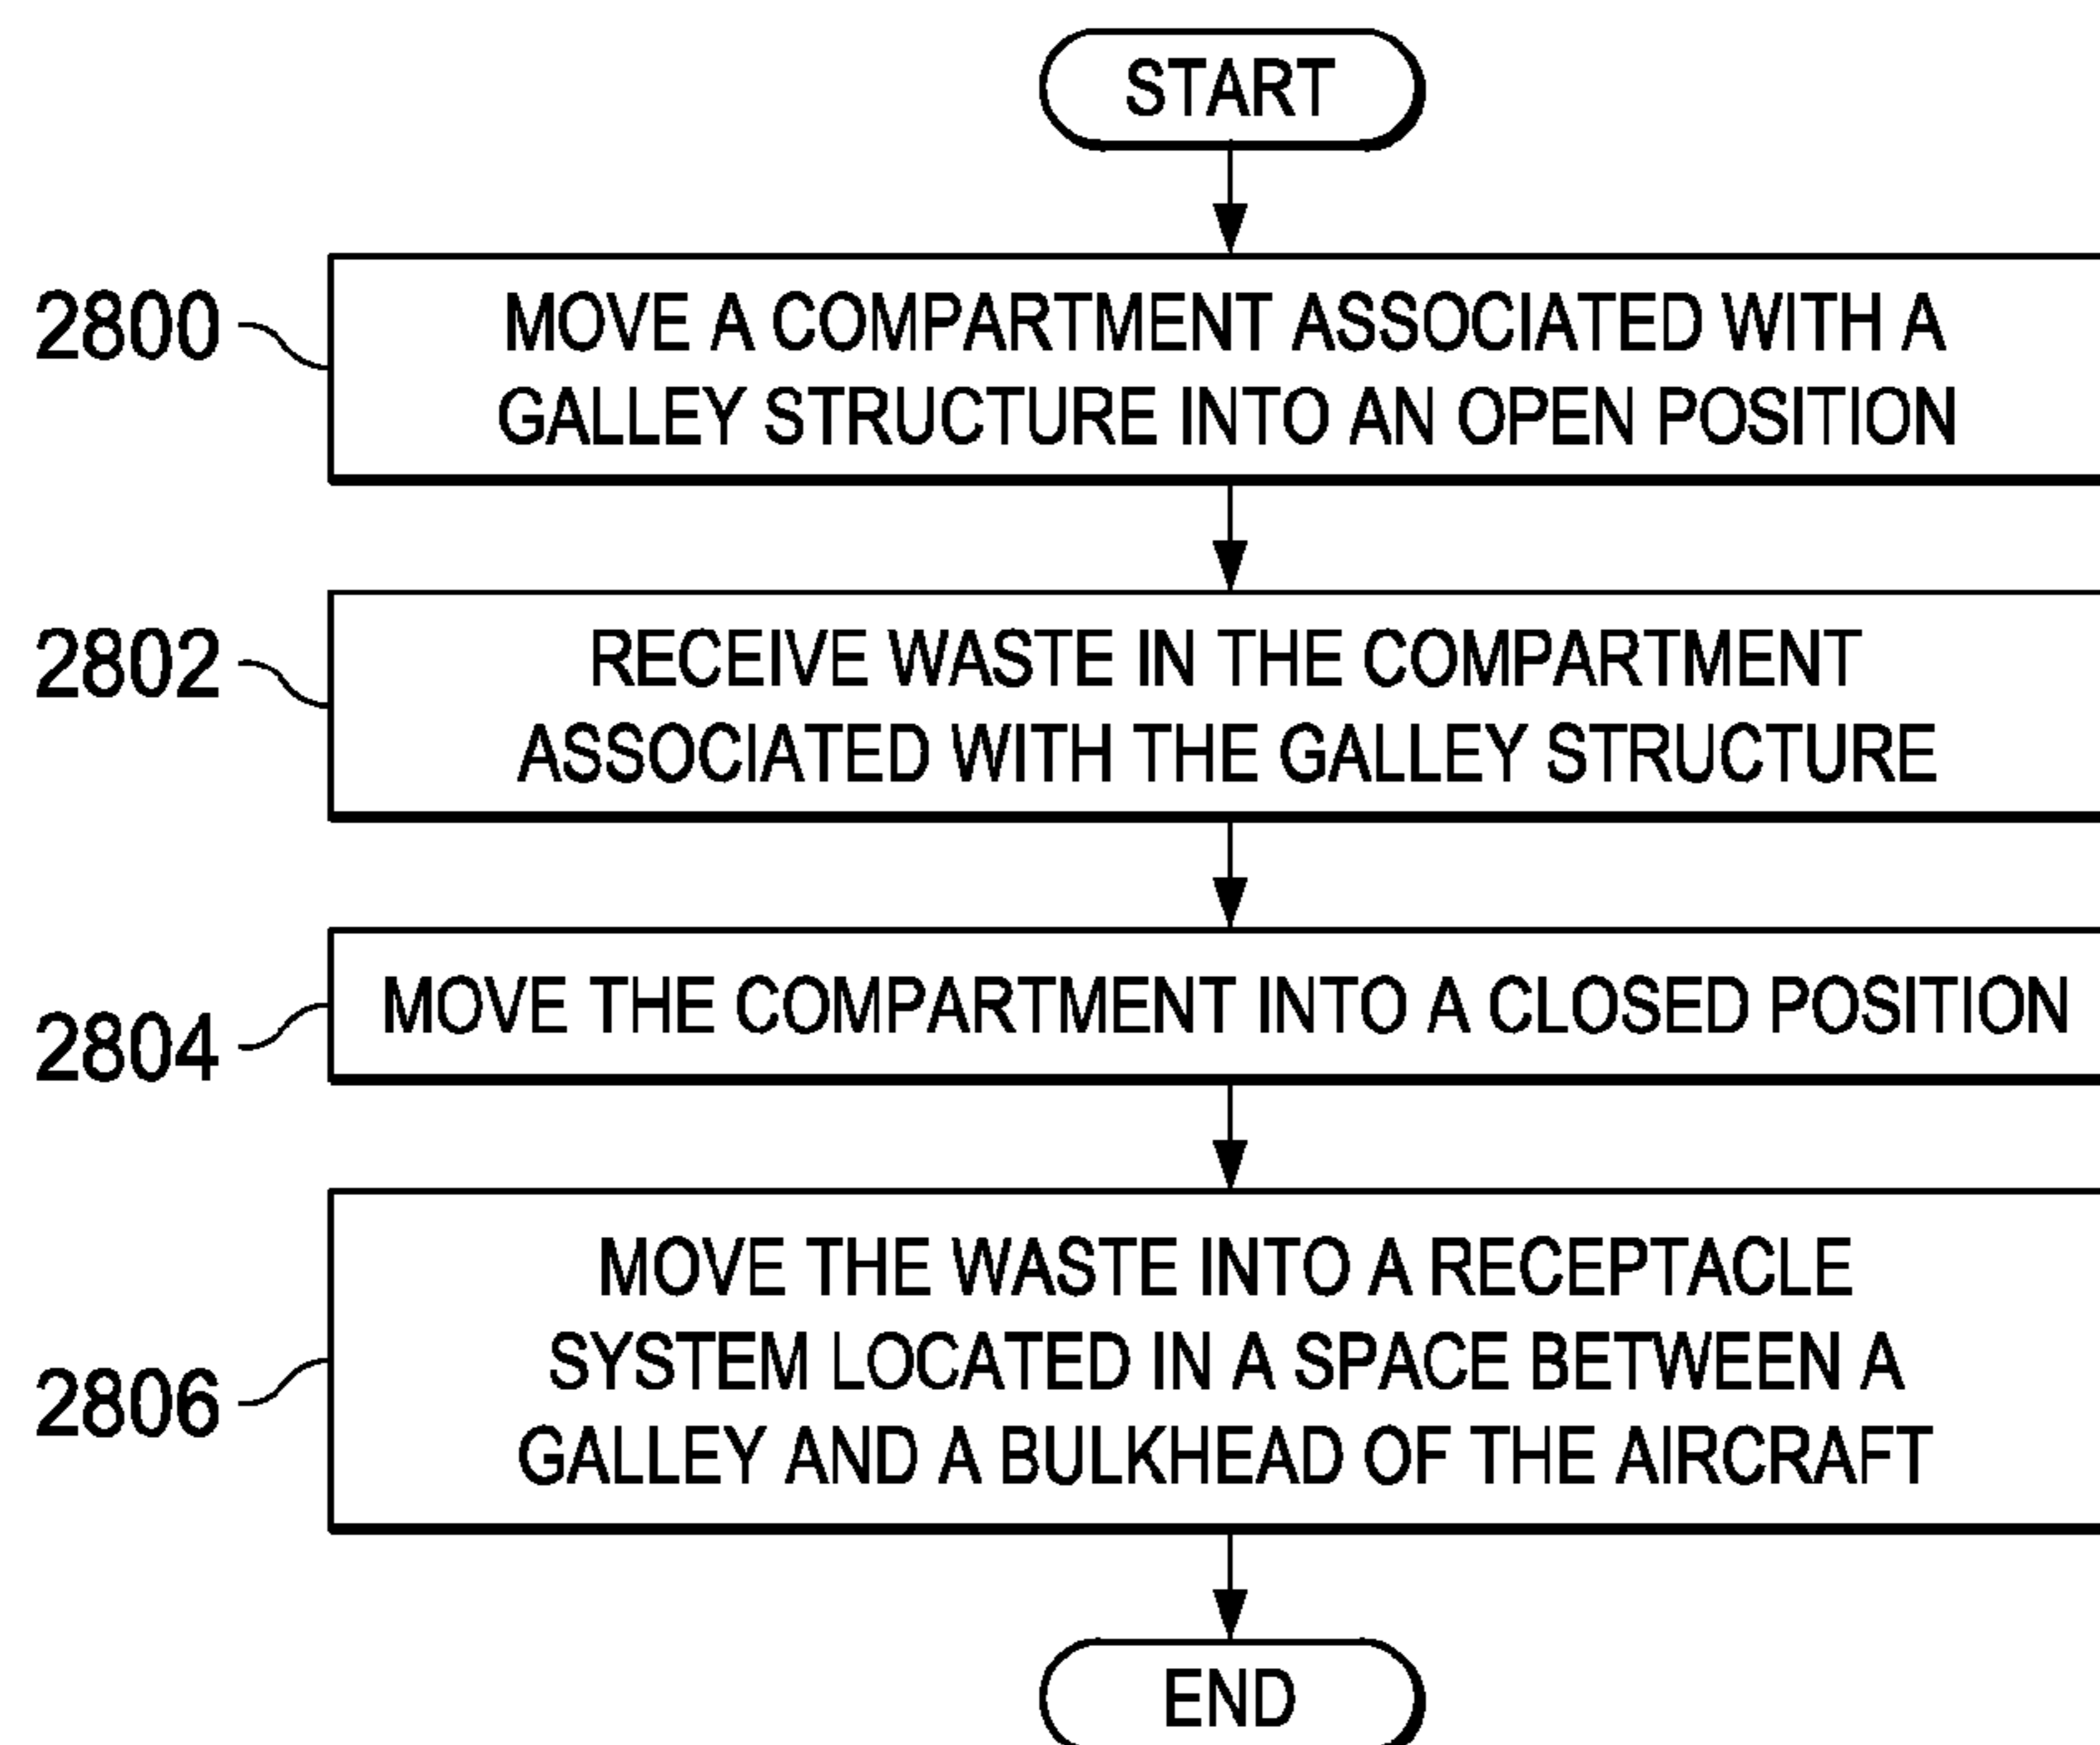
START

2800

MOVE A COMPARTMENT ASSOCIATED WITH A GALLEY STRUCTURE INTO AN OPEN POSITION

2802

RECEIVE WASTE IN THE COMPARTMENT ASSOCIATED WITH THE GALLEY STRUCTURE

2804

MOVE THE COMPARTMENT INTO A CLOSED POSITION

2806

MOVE THE WASTE INTO A RECEPTACLE SYSTEM LOCATED IN A SPACE BETWEEN A GALLEY AND A BULKHEAD OF THE AIRCRAFT

END